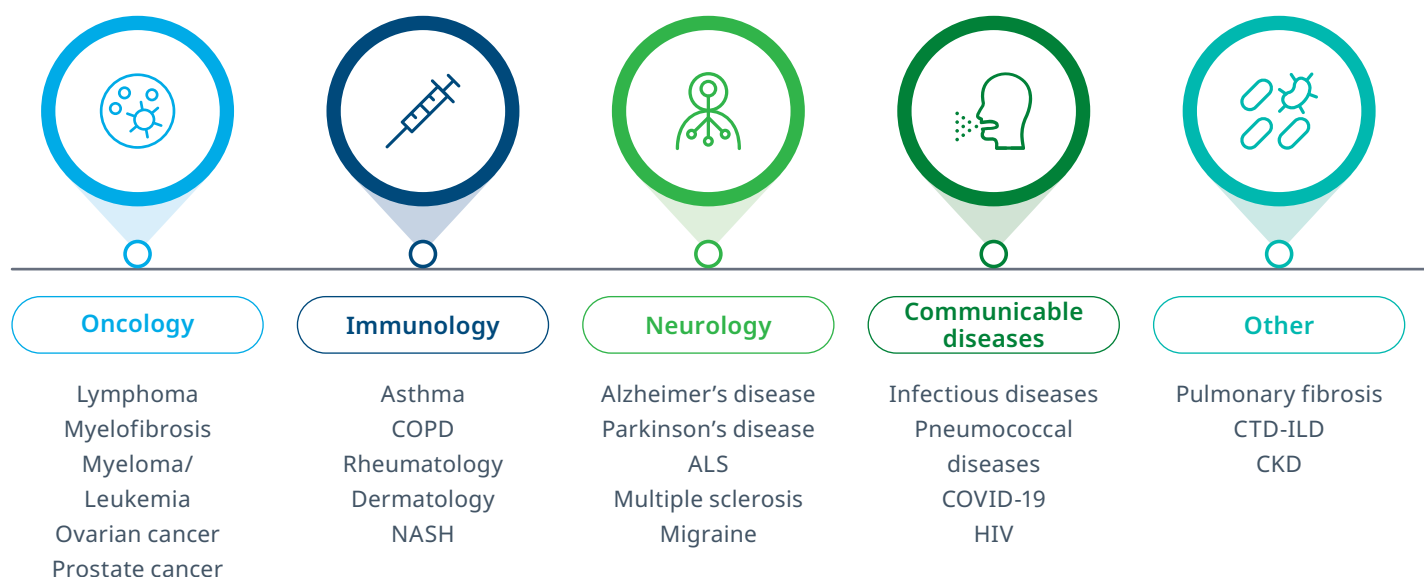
Oncology

Lymphoma
Myelofibrosis
Myeloma/
Leukemia
Ovarian cancer
Prostate cancer

Immunology

Asthma
COPD
Rheumatology
Dermatology
NASH

Neurology

Alzheimer's disease
Parkinson's disease
ALS
Multiple sclerosis
Migraine

Communicable diseases

Infectious diseases
Pneumococcal diseases
COVID-19
HIV

Other

Pulmonary fibrosis
CTD-ILD
CKD